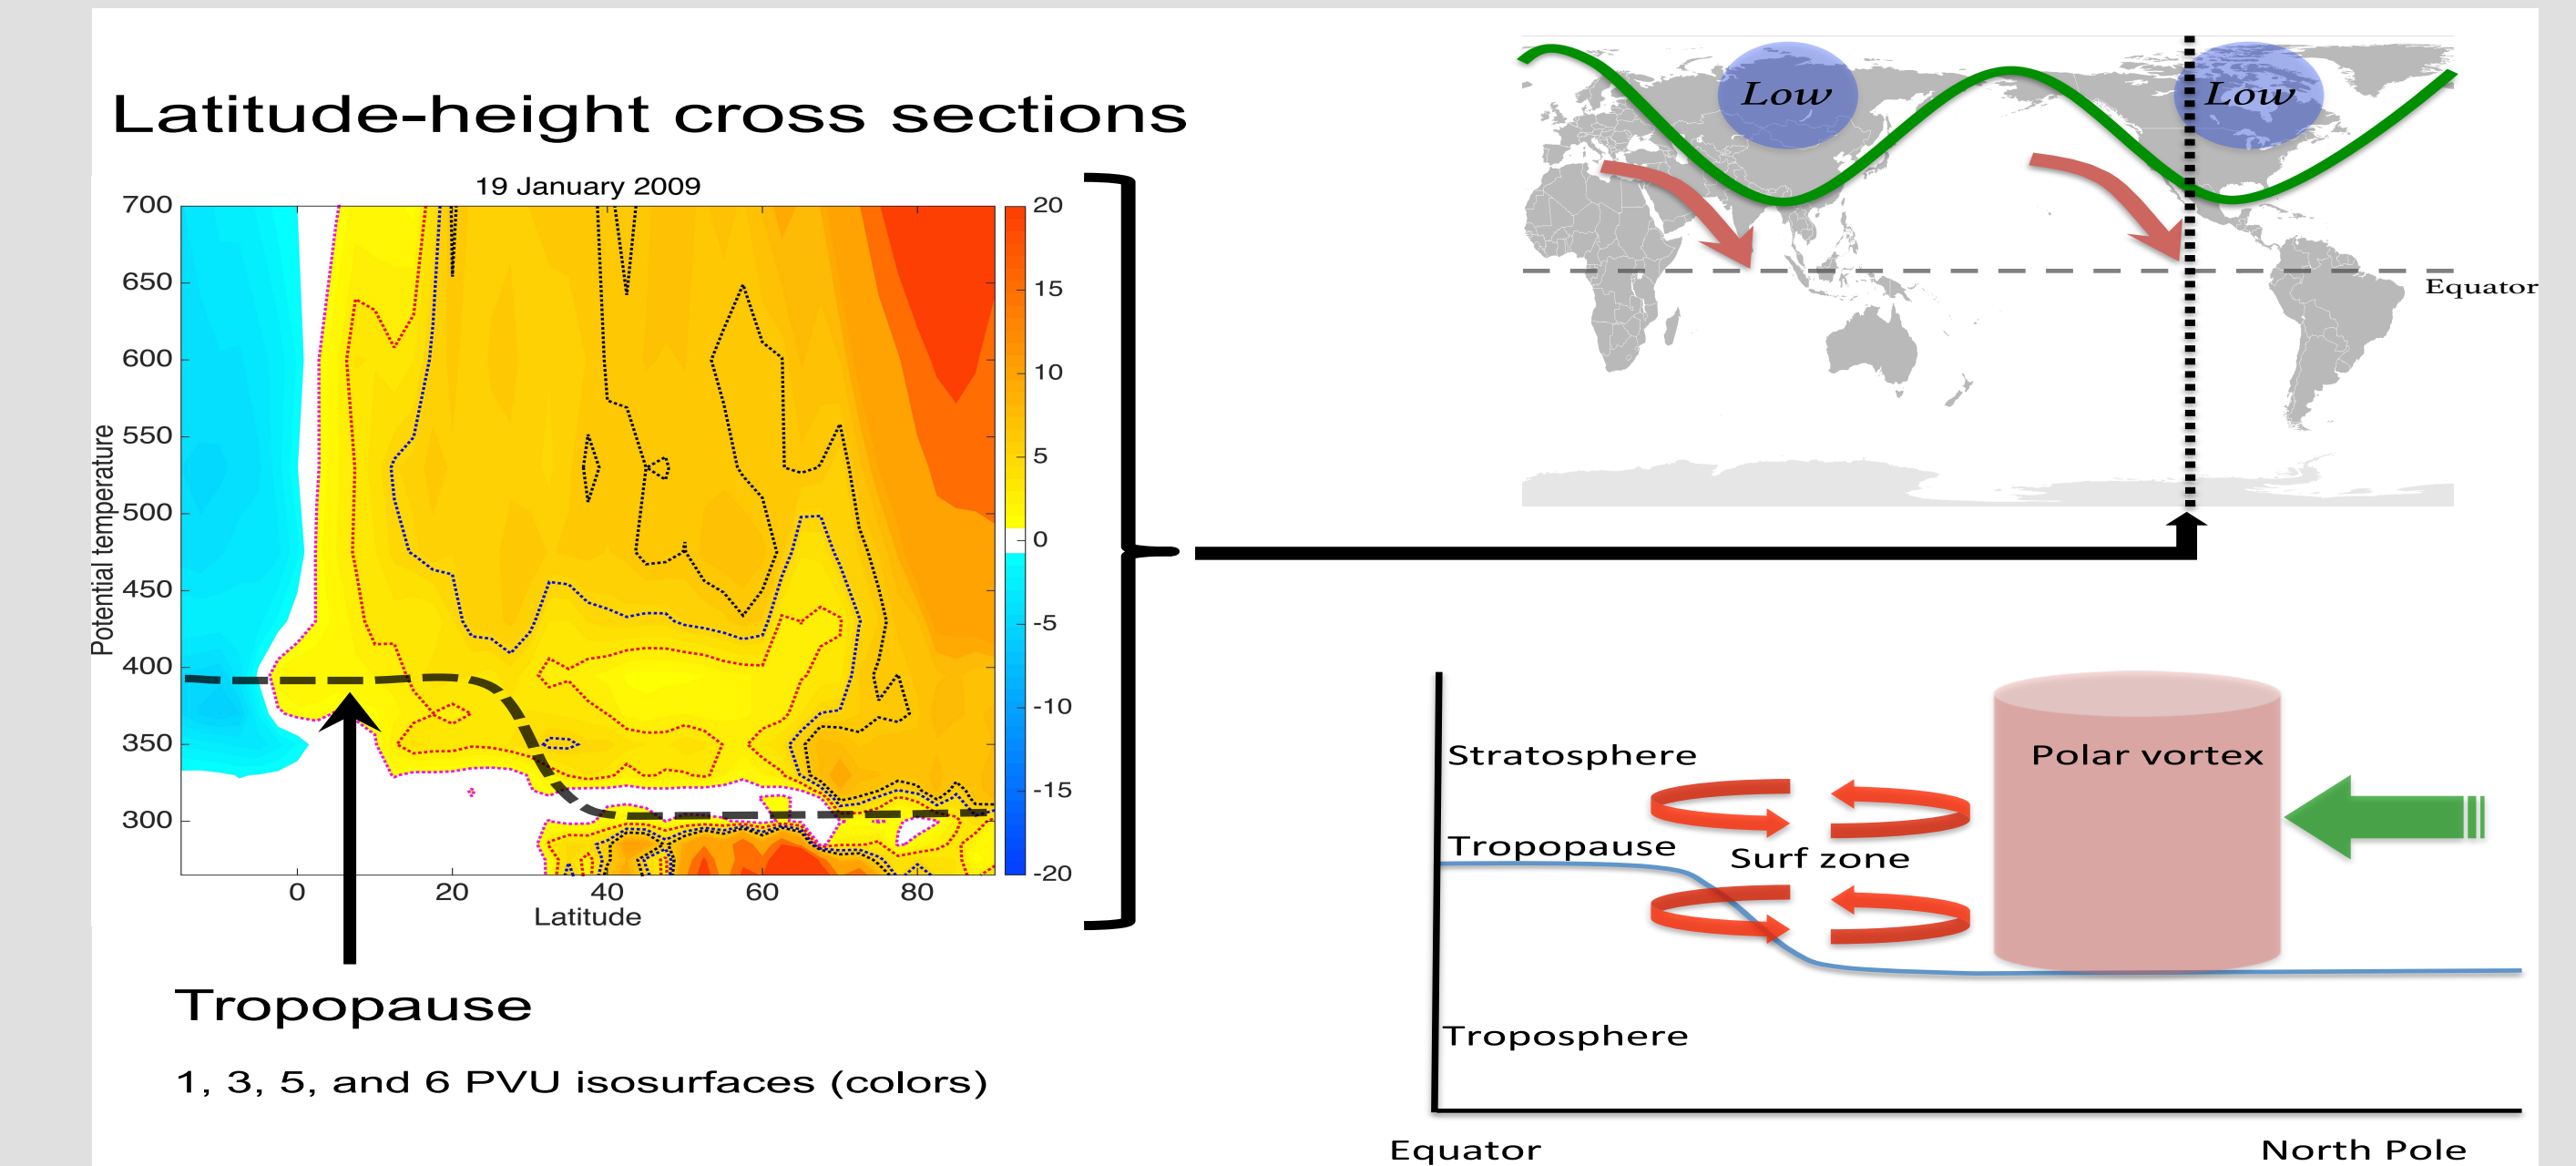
Latitude-height cross sections

19 January 2009

700
650
600
550
500
450
400
350
300

Potential temperature

0
20
40
60
80
Latitude

20
15
10
5
0
-5
-10
-15
-20

Tropopause

1, 3, 5, and 6 PVU isosurfaces (colors)

Low
Low
Equator

Stratosphere
Polar vortex
Tropopause
Surf zone
Troposphere
Equator
North Pole